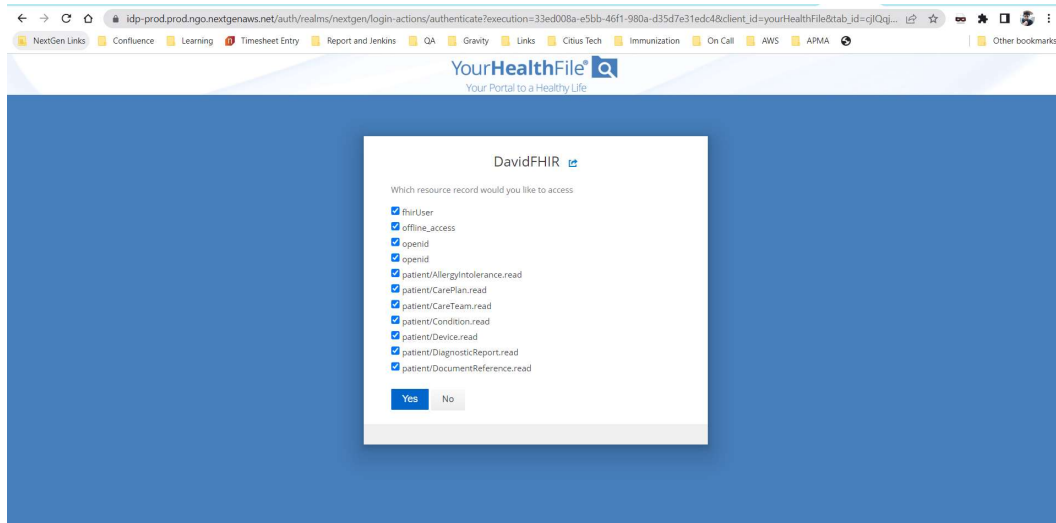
idp-prod.prod.ngo.nextgenaws.net/auth/realms/nextgen/login-actions/authenticate?execution=33ed008a-e5bb-46f1-980a-d35d7e31edc4&client_id=yourHealthFile&tab_id=cjIQqj...

NextGen Links | Confluence | Learning | Timesheet Entry | Report and Jenkins | QA | Gravity | Links | Citius Tech | Immunization | On Call | AWS | APMA | Other bookmarks

YourHealthFile®
Your Portal to a Healthy Life

DavidFHIR

Which resource record would you like to access

fhirUser
offline_access
openid
openid
patient/AllergyIntolerance.read
patient/CarePlan.read
patient/CareTeam.read
patient/Condition.read
patient/Device.read
patient/DiagnosticReport.read
patient/DocumentReference.read

Yes No